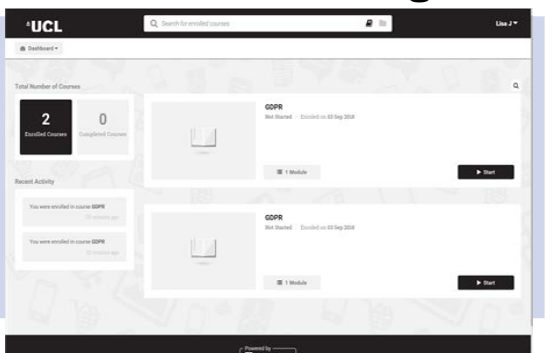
UCL

Search for enrolled courses

Lisa J

Dashboard

Total Number of Courses

2
Enrolled Courses

0
Completed Courses

Recent Activity

You were enrolled in course GDPR
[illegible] minutes ago

You were enrolled in course GDPR
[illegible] minutes ago

GDPR
Not Started · Enrolled on 03 Sep 2018

1 Module

▶ Start

GDPR
Not Started · Enrolled on 03 Sep 2018

1 Module

▶ Start

Powered by